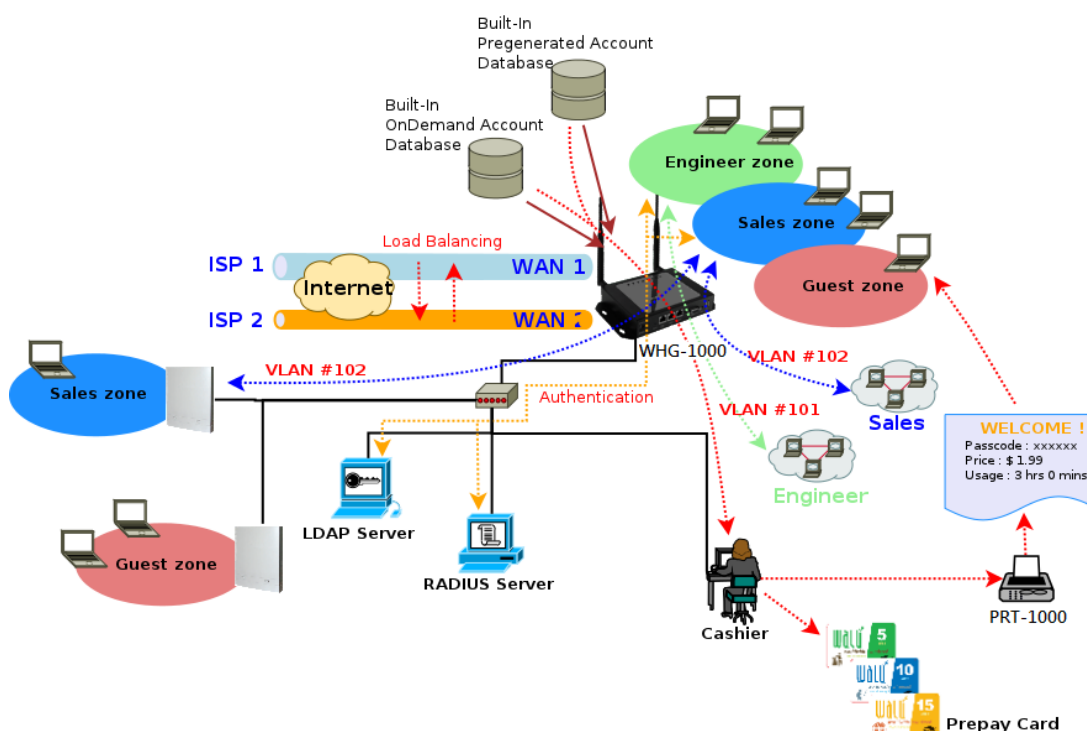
Built-In
Pregenerated Account
Database

Built-In
OnDemand Account
Database

Engineer zone

Sales zone

Guest zone

Load Balancing

ISP 1
WAN 1

Internet

ISP 2
WAN 2

WHG-1000

Sales zone

VLAN #102

VLAN #102

Authentication

VLAN #101

Sales

Engineer

WELCOME !
Passcode : xxxxxx
Price : $ 1.99
Usage : 3 hrs 0 mins

LDAP Server

Guest zone

RADIUS Server

Cashier

PRT-1000

5

10

15

Prepay Card